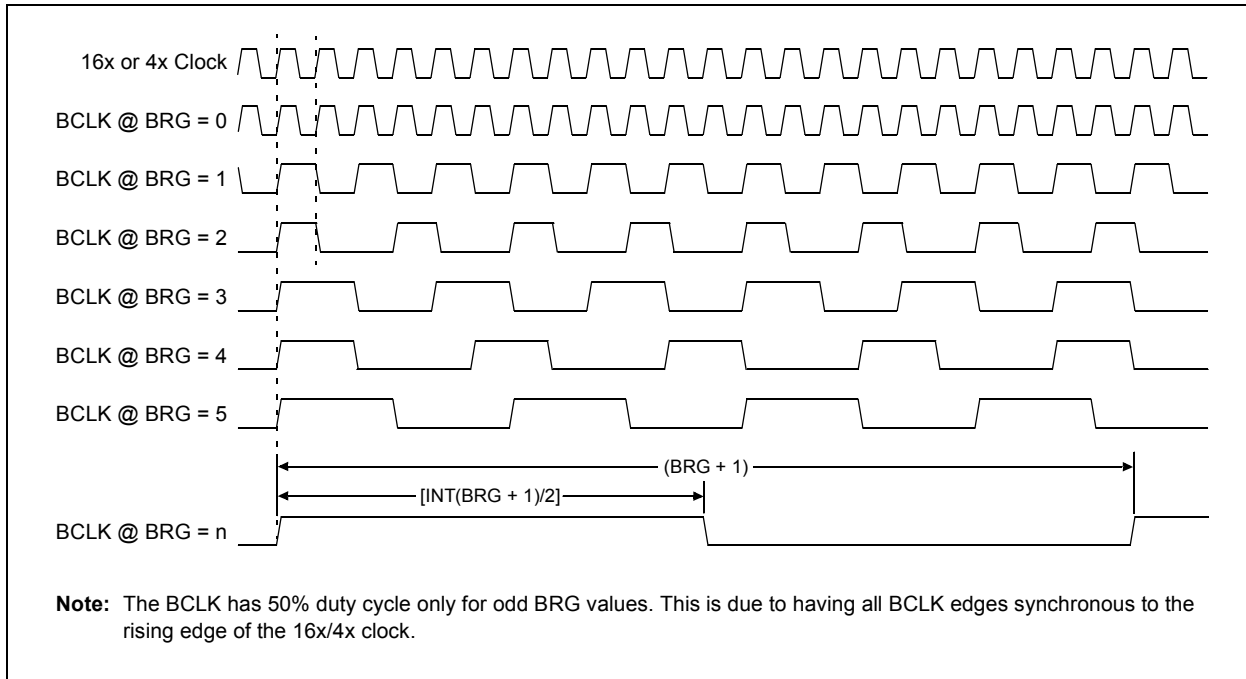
16x or 4x Clock

BCLK @ BRG = 0

BCLK @ BRG = 1

BCLK @ BRG = 2

BCLK @ BRG = 3

BCLK @ BRG = 4

BCLK @ BRG = 5

(BRG + 1)

[INT(BRG + 1)/2]

BCLK @ BRG = n

**Note:** The BCLK has 50% duty cycle only for odd BRG values. This is due to having all BCLK edges synchronous to the rising edge of the 16x/4x clock.